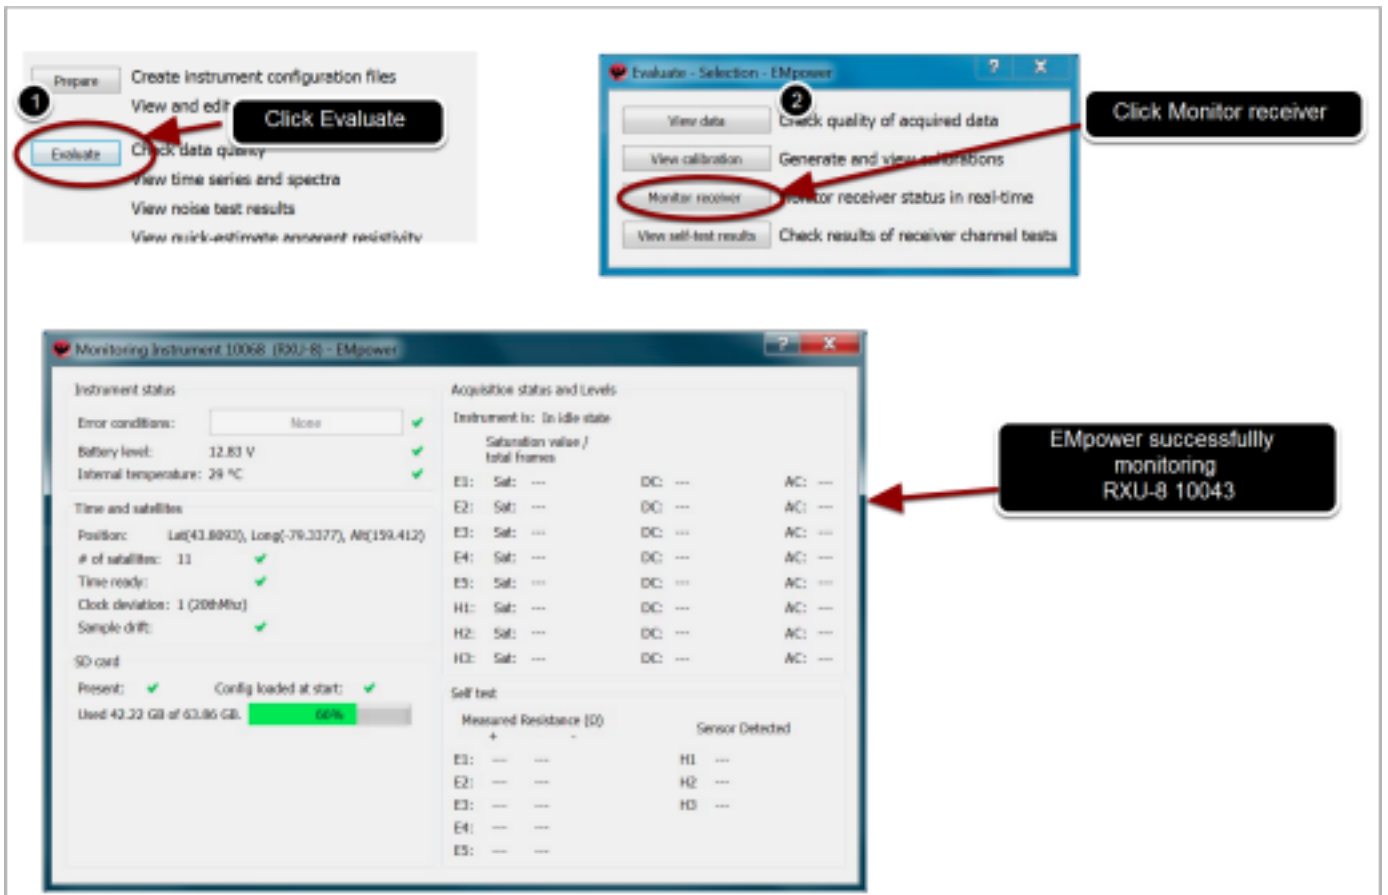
Prepare Create instrument configuration files
View and edit
1
Click Evaluate
Evaluate Check data quality
View time series and spectra
View noise test results
View quick-estimate apparent resistivity

Evaluate - Selection - EMpower ? X
2
View data Check quality of acquired data
View calibration Generate and view calibrations
Monitor receiver Monitor receiver status in real-time
View self-test results Check results of receiver channel tests

Click Monitor receiver

Monitoring Instrument 10068 (RXU-8) - EMpower ? X

Instrument status
Error conditions: None
Battery level: 12.83 V
Internal temperature: 29 °C

Time and satellites
Position: Lat(43.8093), Long(-79.3377), Alt(159.412)
# of satellites: 11
Time ready:
Clock deviation: 1 (20thMhz)
Sample drift:

SD card
Present: Config loaded at start:
Used 42.22 GB of 63.86 GB. 66%

Acquisition status and Levels
Instrument is: In idle state
Saturation value / total frames

| | | | |
|---|---|---|---|
| E1: | Sat: --- | DC: --- | AC: --- |
| E2: | Sat: --- | DC: --- | AC: --- |
| E3: | Sat: --- | DC: --- | AC: --- |
| E4: | Sat: --- | DC: --- | AC: --- |
| E5: | Sat: --- | DC: --- | AC: --- |
| H1: | Sat: --- | DC: --- | AC: --- |
| H2: | Sat: --- | DC: --- | AC: --- |
| H3: | Sat: --- | DC: --- | AC: --- |

Self test
Measured Resistance (Ω)
+ -
Sensor Detected
E1: --- --- H1 ---
E2: --- --- H2 ---
E3: --- --- H3 ---
E4: --- ---
E5: --- ---

EMpower successfullly monitoring RXU-8 10043